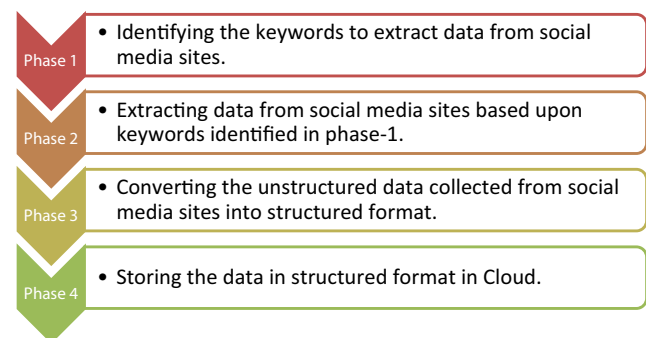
Phase 1

• Identifying the keywords to extract data from social media sites.

Phase 2

• Extracting data from social media sites based upon keywords identified in phase-1.

Phase 3

• Converting the unstructured data collected from social media sites into structured format.

Phase 4

• Storing the data in structured format in Cloud.